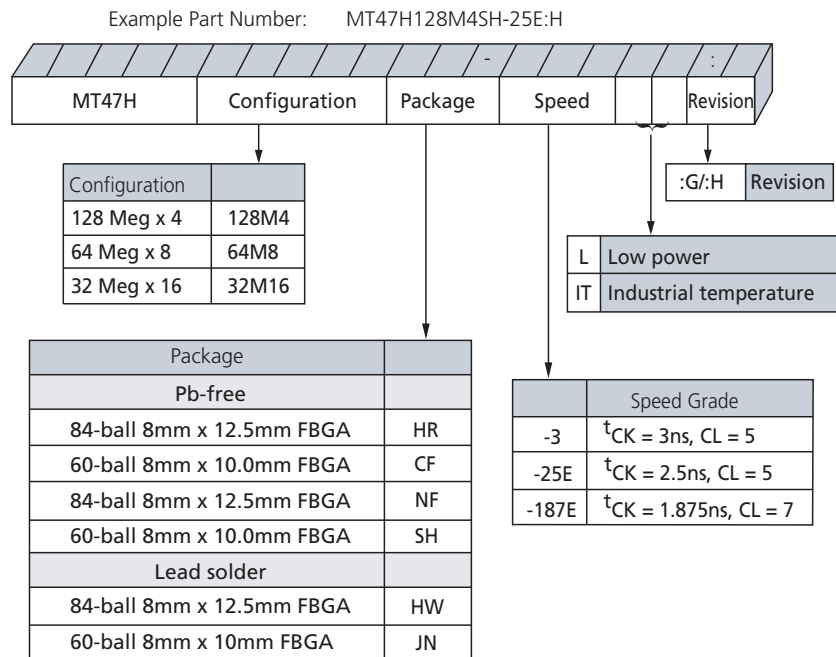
Example Part Number: MT47H128M4SH-25E:H

-

:

| MT47H | Configuration | Package | Speed | | | Revision |
|---|---|---|---|---|---|---|

| Configuration | |
|---|---|
| 128 Meg x 4 | 128M4 |
| 64 Meg x 8 | 64M8 |
| 32 Meg x 16 | 32M16 |

| :G/:H | Revision |
|---|---|

| L | Low power |
|---|---|
| IT | Industrial temperature |

| Package | |
|---|---|
| Pb-free | |
| 84-ball 8mm x 12.5mm FBGA | HR |
| 60-ball 8mm x 10.0mm FBGA | CF |
| 84-ball 8mm x 12.5mm FBGA | NF |
| 60-ball 8mm x 10.0mm FBGA | SH |
| Lead solder | |
| 84-ball 8mm x 12.5mm FBGA | HW |
| 60-ball 8mm x 10mm FBGA | JN |

| | Speed Grade |
|---|---|
| -3 | $^tCK$ = 3ns, CL = 5 |
| -25E | $^tCK$ = 2.5ns, CL = 5 |
| -187E | $^tCK$ = 1.875ns, CL = 7 |